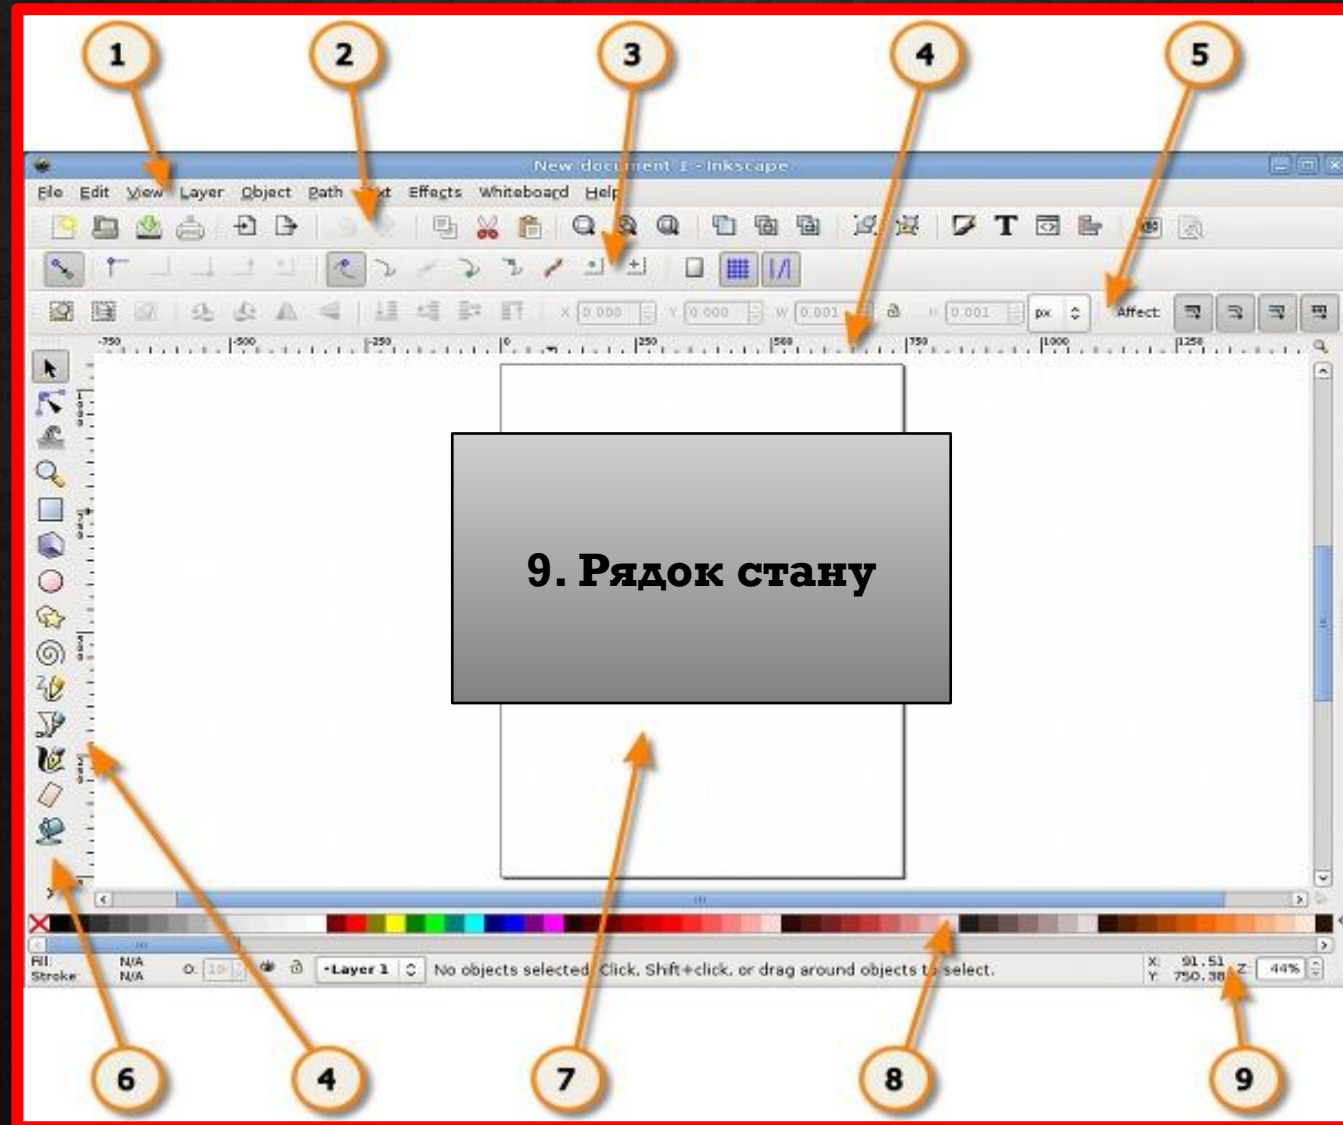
1
2
3
4
5

New document 1 - Inkscape

File Edit View Layer Object Path Text Effects Whiteboard Help

X 0.000 Y 0.000 W 0.001 H 0.001 px Affect:

-750 -500 -250 0 250 500 750 1000 1250

9. Рядок стану

Fill: N/A
Stroke: N/A
O: 100
•Layer 1
No objects selected. Click, Shift+click, or drag around objects to select.
X: 91.51
Y: 750.38
Z: 44%

6
4
7
8
9